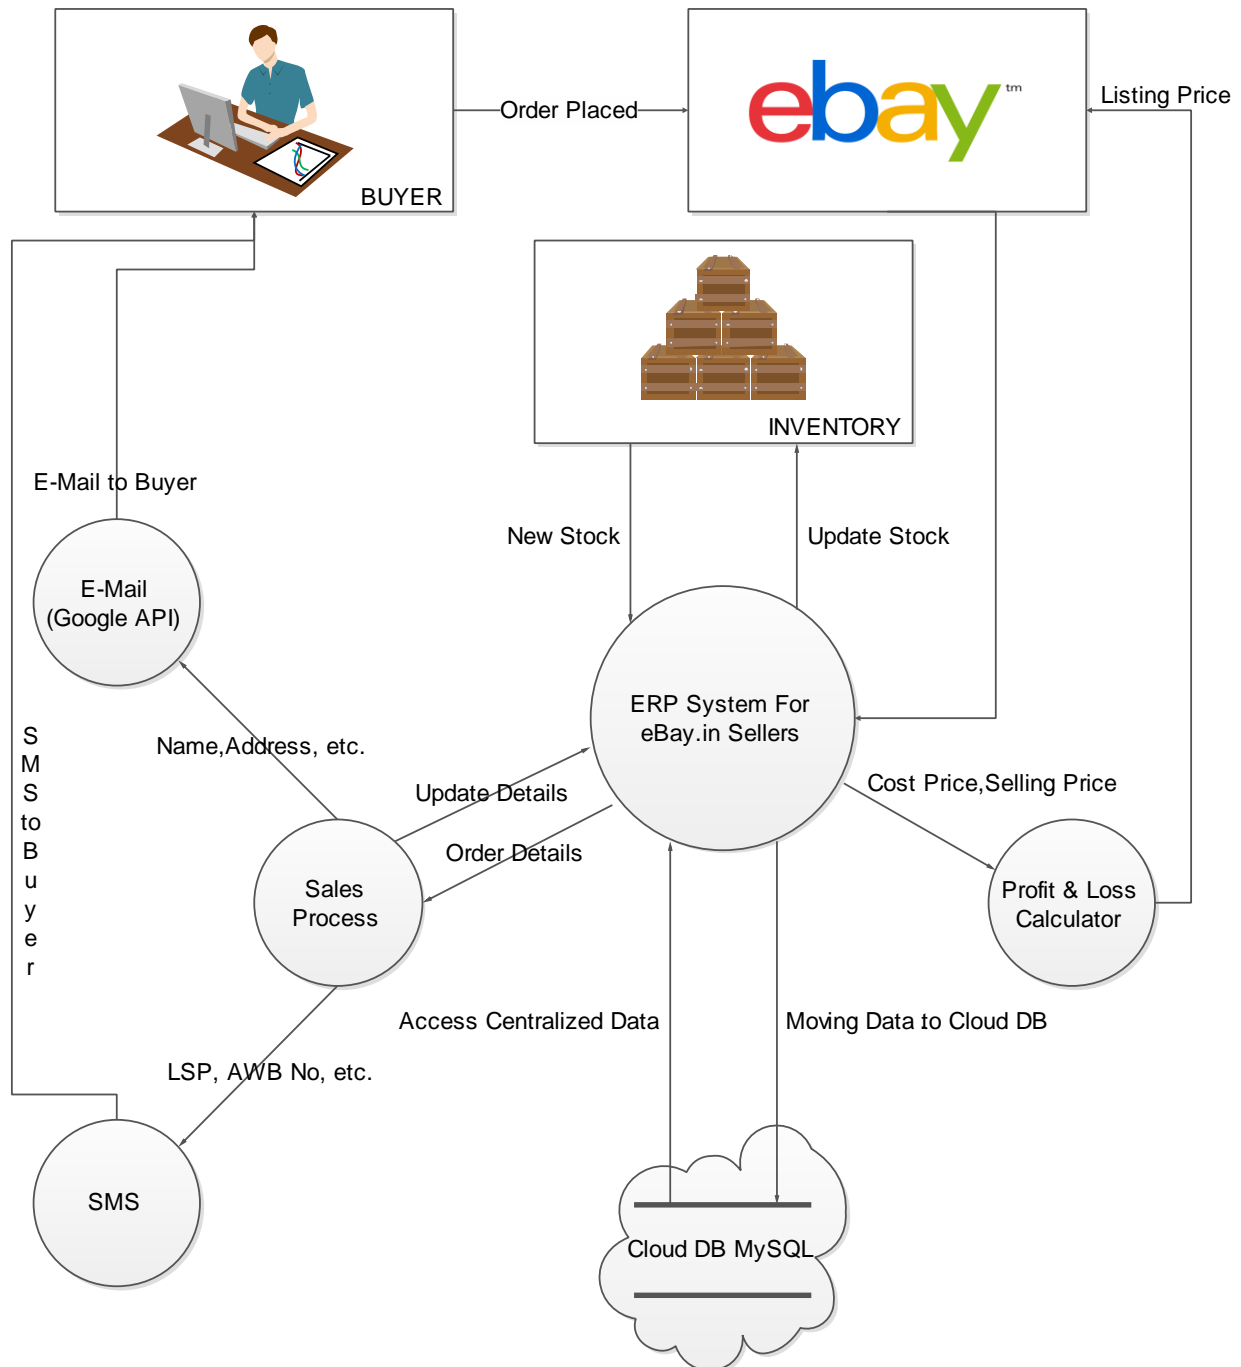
BUYER

Order Placed

ebay tm

Listing Price

INVENTORY

E-Mail to Buyer

New Stock

Update Stock

E-Mail
(Google API)

ERP System For
eBay.in Sellers

S
M
S
to
B
u
y
e
r

Name,Address, etc.

Update Details

Cost Price,Selling Price

Order Details

Sales
Process

Profit & Loss
Calculator

Access Centralized Data

Moving Data to Cloud DB

LSP, AWB No, etc.

SMS

Cloud DB MySQL